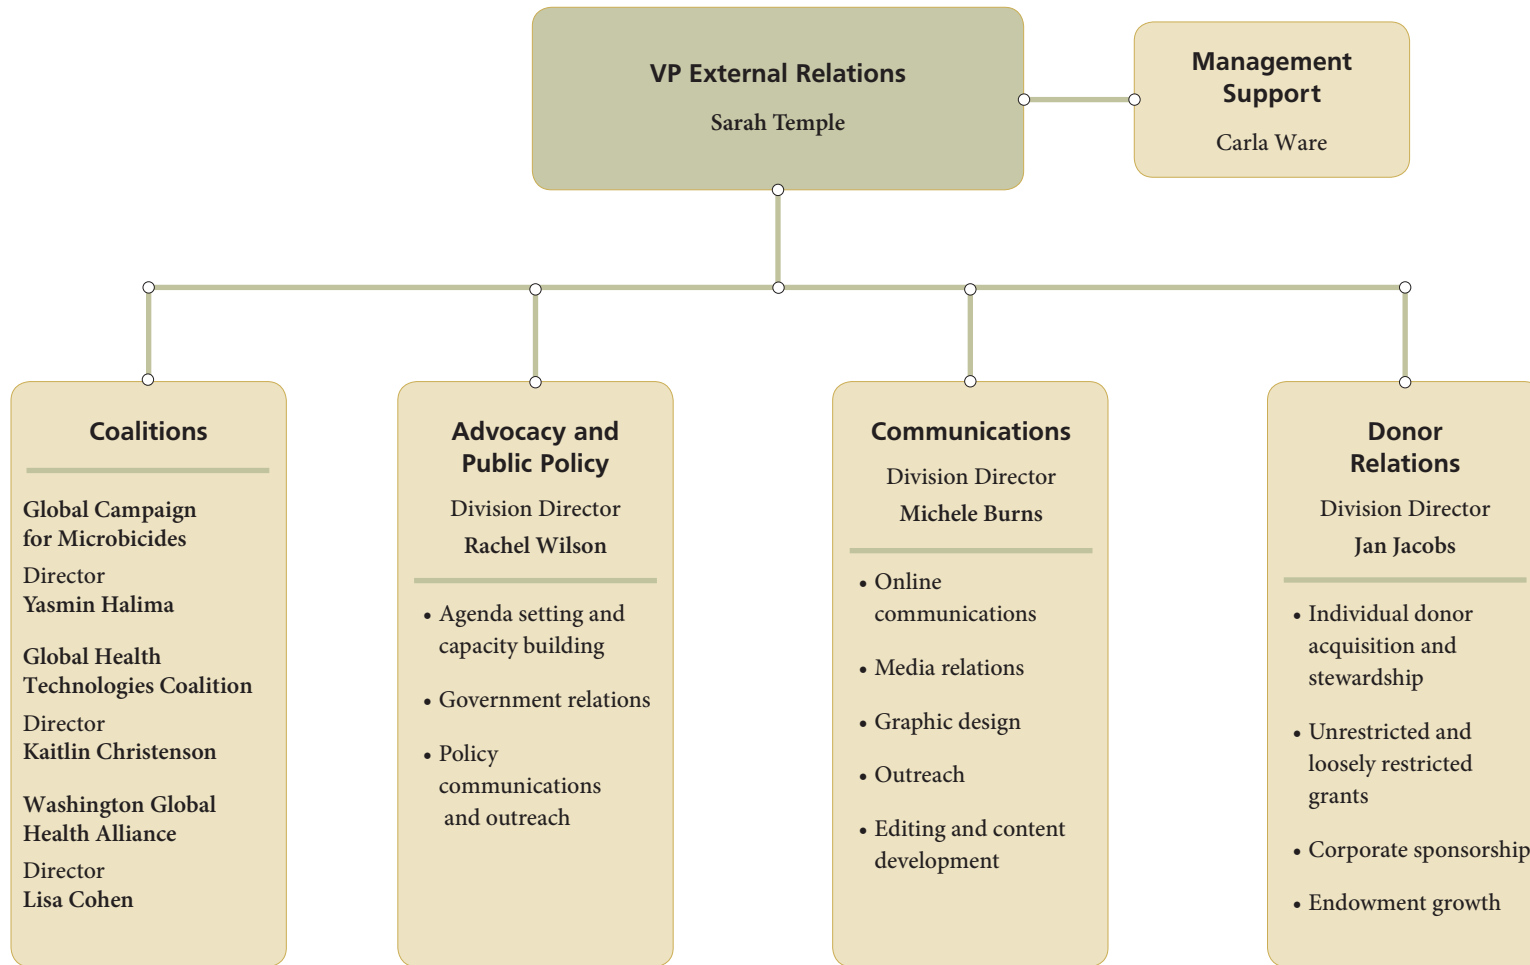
VP External Relations
Sarah Temple

Management Support
Carla Ware

Coalitions

Global Campaign for Microbicides
Director
Yasmin Halima

Global Health Technologies Coalition
Director
Kaitlin Christenson

Washington Global Health Alliance
Director
Lisa Cohen

Advocacy and Public Policy
Division Director
Rachel Wilson

• Agenda setting and capacity building
• Government relations
• Policy communications and outreach

Communications
Division Director
Michele Burns

• Online communications
• Media relations
• Graphic design
• Outreach
• Editing and content development

Donor Relations
Division Director
Jan Jacobs

• Individual donor acquisition and stewardship
• Unrestricted and loosely restricted grants
• Corporate sponsorship
• Endowment growth